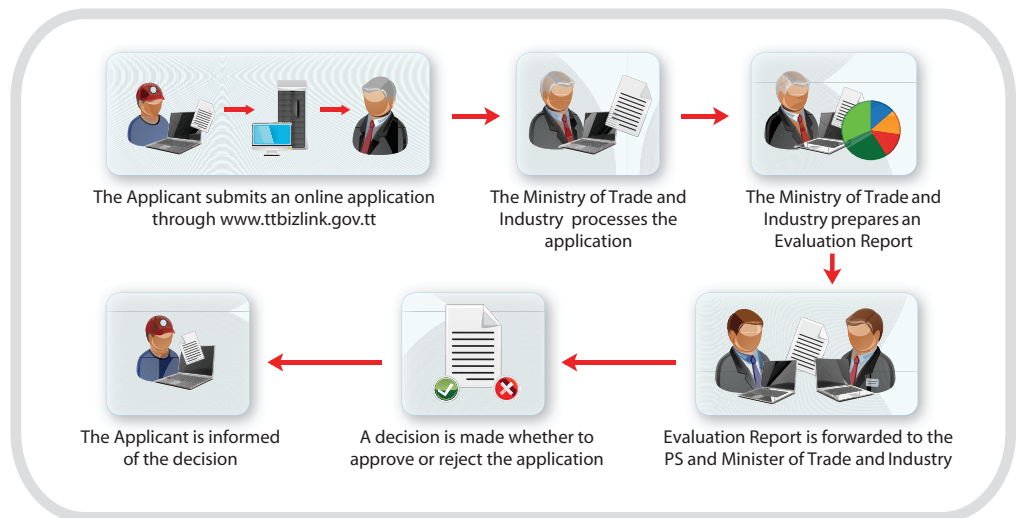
The Applicant submits an online application through www.ttbizlink.gov.tt

The Ministry of Trade and Industry processes the application

The Ministry of Trade and Industry prepares an Evaluation Report

Evaluation Report is forwarded to the PS and Minister of Trade and Industry

A decision is made whether to approve or reject the application

The Applicant is informed of the decision